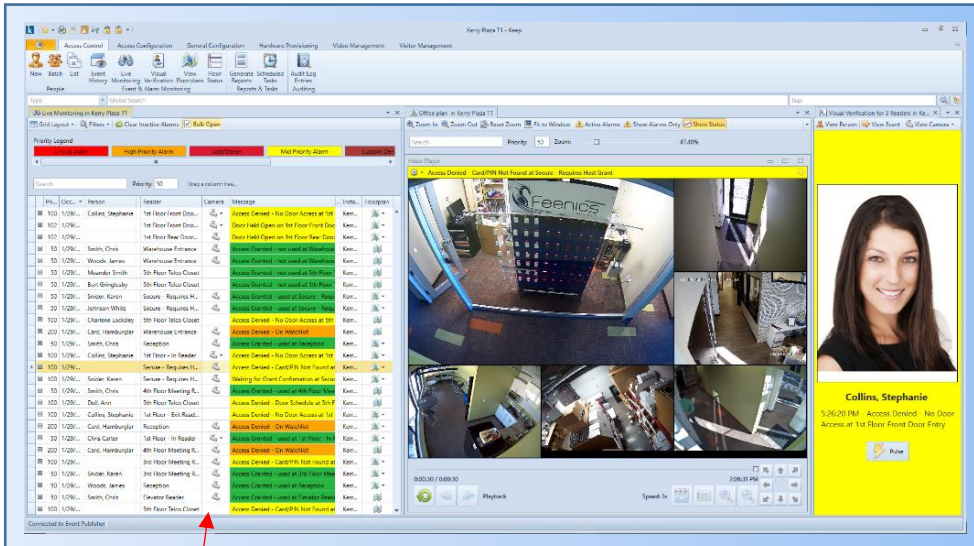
Kerry Plaza T1 - Keep

Access Control | Access Configuration | General Configuration | Hardware Provisioning | Video Management | Visitor Management

New | Batch | List | Event History | Live Monitoring | Visual Verification | View Floorplans | Floor Status | Generate Reports | Scheduled Tasks | Audit Log Entries

People | Event & Alarm Monitoring | Reports & Tasks | Auditing

Type | Global Search | Tags

Live Monitoring in Kerry Plaza T1

Grid Layout | Filters | Clear Inactive Alarms | Bulk Open

Priority Legend

Critical Alarm | High Priority Alarm | Lock/Stolen | Mid Priority Alarm | Custom Dev

Search | Priority: 50 | Drag a column hea...

| Pri... | Occ... | Person | Reader | Camera | Message | Insta... | Floorplan |
|---|---|---|---|---|---|---|---|
| 100 | 1/29/... | Collins, Stephanie | 1st Floor Front Doo... | | Access Denied - No Door Access at 1st | Kerr... | |
| 100 | 1/29/... | | 1st Floor Front Doo... | | Door Held Open on 1st Floor Front Doo | Kerr... | |
| 100 | 1/29/... | | 1st Floor Rear Door | | Door Held Open - No Door Access at 1st | Kerr... | |
| 50 | 1/29/... | Smith, Chris | Warehouse Entrance | | Access Granted - not used at Warehous | Kerr... | |
| 50 | 1/29/... | Woods, James | Warehouse Entrance | | Access Granted - not used at Warehous | Kerr... | |
| 50 | 1/29/... | Maundor Smith | 5th Floor Telco Closet | | Access Granted - not used at 5th Floor | Kerr... | |
| 50 | 1/29/... | Burt Gringlusky | 5th Floor Telco Closet | | Access Granted - not used at 5th Floor | Kerr... | |
| 50 | 1/29/... | Snider, Karen | Secure - Requires H... | | Access Granted - used at Secure - Requ | Kerr... | |
| 50 | 1/29/... | Johnson White | Secure - Requires H... | | Access Granted - used at Secure - Requ | Kerr... | |
| 50 | 1/29/... | Charlene Locksley | 5th Floor Telco Closet | | Access Granted - not used at 5th Floor | Kerr... | |
| 200 | 1/29/... | Card, Hamburglar | Warehouse Entrance | | Access Denied - On Watchlist | Kerr... | |
| 50 | 1/29/... | Smith, Chris | Reception | | Access Granted - used at Reception | Kerr... | |
| 100 | 1/29/... | Collins, Stephanie | 1st Floor - In Reader | | Access Denied - No Door Access at 1st | Kerr... | |
| 100 | 1/29/... | | Secure - Requires H... | | Access Denied - Card/PIN Not Found at | Kerr... | |
| 100 | 1/29/... | Snider, Karen | Secure - Requires H... | | Waiting for Grant Confirmation at Secur | Kerr... | |
| 50 | 1/29/... | Smith, Chris | 4th Floor Meeting R... | | Access Granted - used at 4th Floor Mee | Kerr... | |
| 50 | 1/29/... | Doll, Ann | 5th Floor Telco Closet | | Access Denied - Door Schedule at 5th F | Kerr... | |
| 100 | 1/29/... | Collins, Stephanie | 1st Floor - Exit Read... | | Access Denied - No Door Access at 1st | Kerr... | |
| 200 | 1/29/... | Card, Hamburglar | Reception | | Access Denied - On Watchlist | Kerr... | |
| 50 | 1/29/... | Chris Carter | 1st Floor - In Reader | | Access Granted - used at 1st Floor - In R | Kerr... | |
| 200 | 1/29/... | Card, Hamburglar | 4th Floor Meeting R... | | Access Denied - On Watchlist | Kerr... | |
| 100 | 1/29/... | | 3rd Floor Meeting R... | | Access Denied - Card/PIN Not Found at | Kerr... | |
| 50 | 1/29/... | Snider, Karen | 3rd Floor Meeting R... | | Access Granted - used at 3rd Floor Mee | Kerr... | |
| 50 | 1/29/... | Woods, James | Reception | | Access Granted - used at Reception | Kerr... | |
| 50 | 1/29/... | Smith, Chris | Elevator Reader | | Access Granted - used at Elevator Read | Kerr... | |
| 100 | 1/29/... | | 5th Floor Telco Closet | | Access Denied - Card/PIN Not Found at | Kerr... | |

Office plan in Kerry Plaza T1

Zoom In | Zoom Out | Reset Zoom | Fit to Window | Active Alarms | Show Alarms Only | Show Status

Search | Priority: 50 | Zoom: | 47.48%

Video Player

Access Denied - Card/PIN Not Found at Secure - Requires Host Grant

Feenics

0:00:50 / 0:00:30 | 2:06:31 PM | Playback | Speed: 1x

Visual Verification for 2 Readers in Ke...

View Person | View Event | View Camera

Collins, Stephanie

5:26:20 PM Access Denied - No Door Access at 1st Floor Front Door Entry

Pulse

Connected to Event Publisher